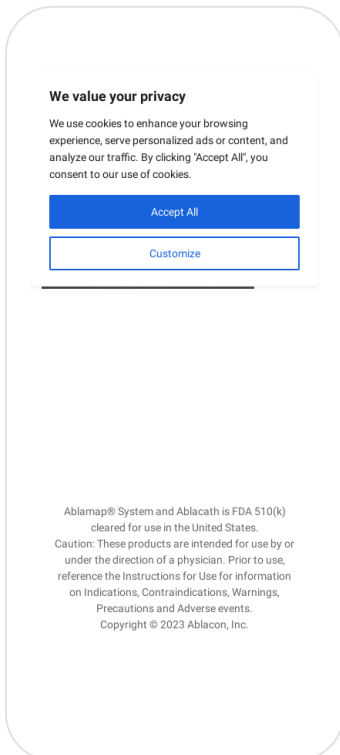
We value your privacy

We use cookies to enhance your browsing experience, serve personalized ads or content, and analyze our traffic. By clicking "Accept All", you consent to our use of cookies.

Accept All

Customize

Ablamap® System and Ablacath is FDA 510(k) cleared for use in the United States.
Caution: These products are intended for use by or under the direction of a physician. Prior to use, reference the Instructions for Use for information on Indications, Contraindications, Warnings, Precautions and Adverse events.
Copyright © 2023 Ablacon, Inc.